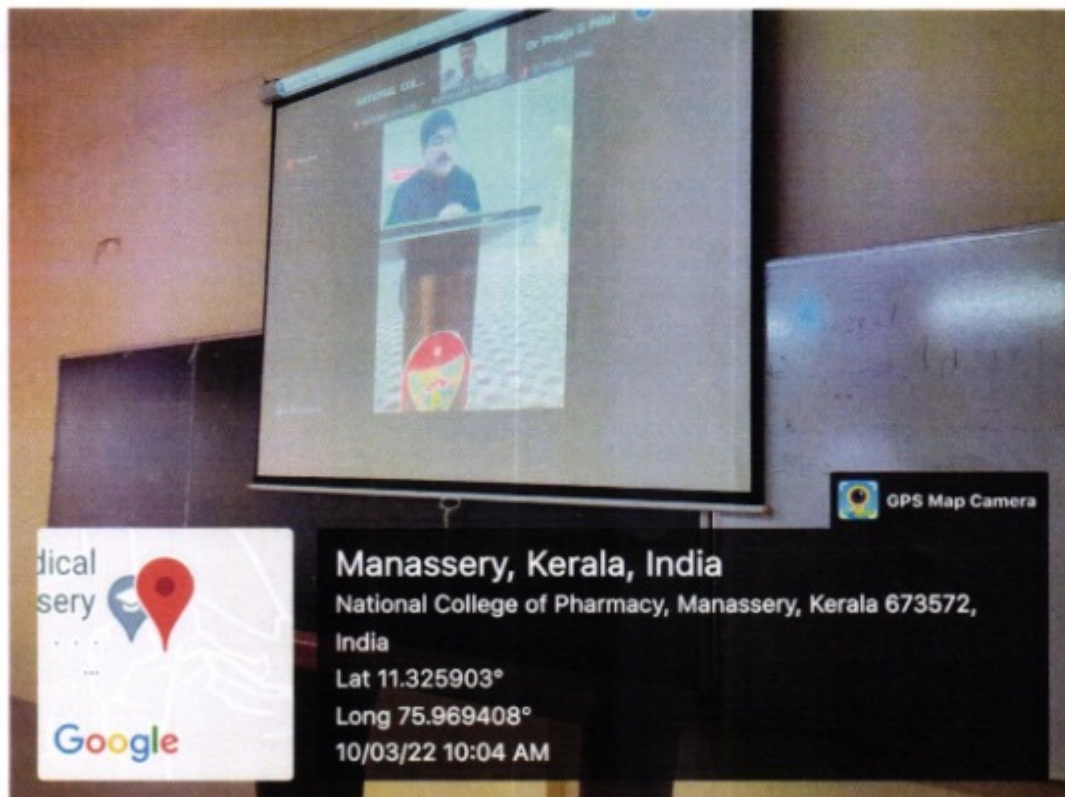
NATIONAL COL...

Dr Pradip G. Pillai

dical
sery

Google

GPS Map Camera

Manassery, Kerala, India
National College of Pharmacy, Manassery, Kerala 673572, India
Lat 11.325903°
Long 75.969408°
10/03/22 10:04 AM